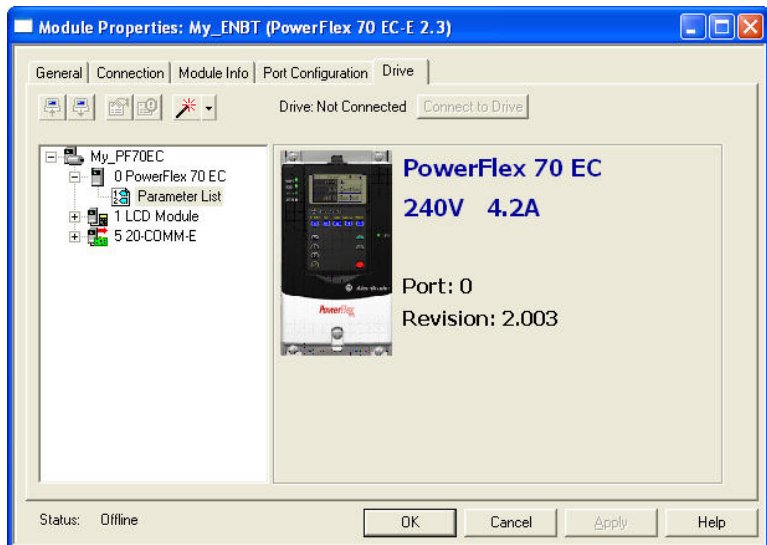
Module Properties: My_ENBT (PowerFlex 70 EC-E 2.3)

General | Connection | Module Info | Port Configuration | Drive

Drive: Not Connected | Connect to Drive

My_PF70EC
0 PowerFlex 70 EC
Parameter List
1 LCD Module
5 20-COMM-E

PowerFlex 70 EC
240V 4.2A

Port: 0
Revision: 2.003

Status: Offline

OK | Cancel | Apply | Help